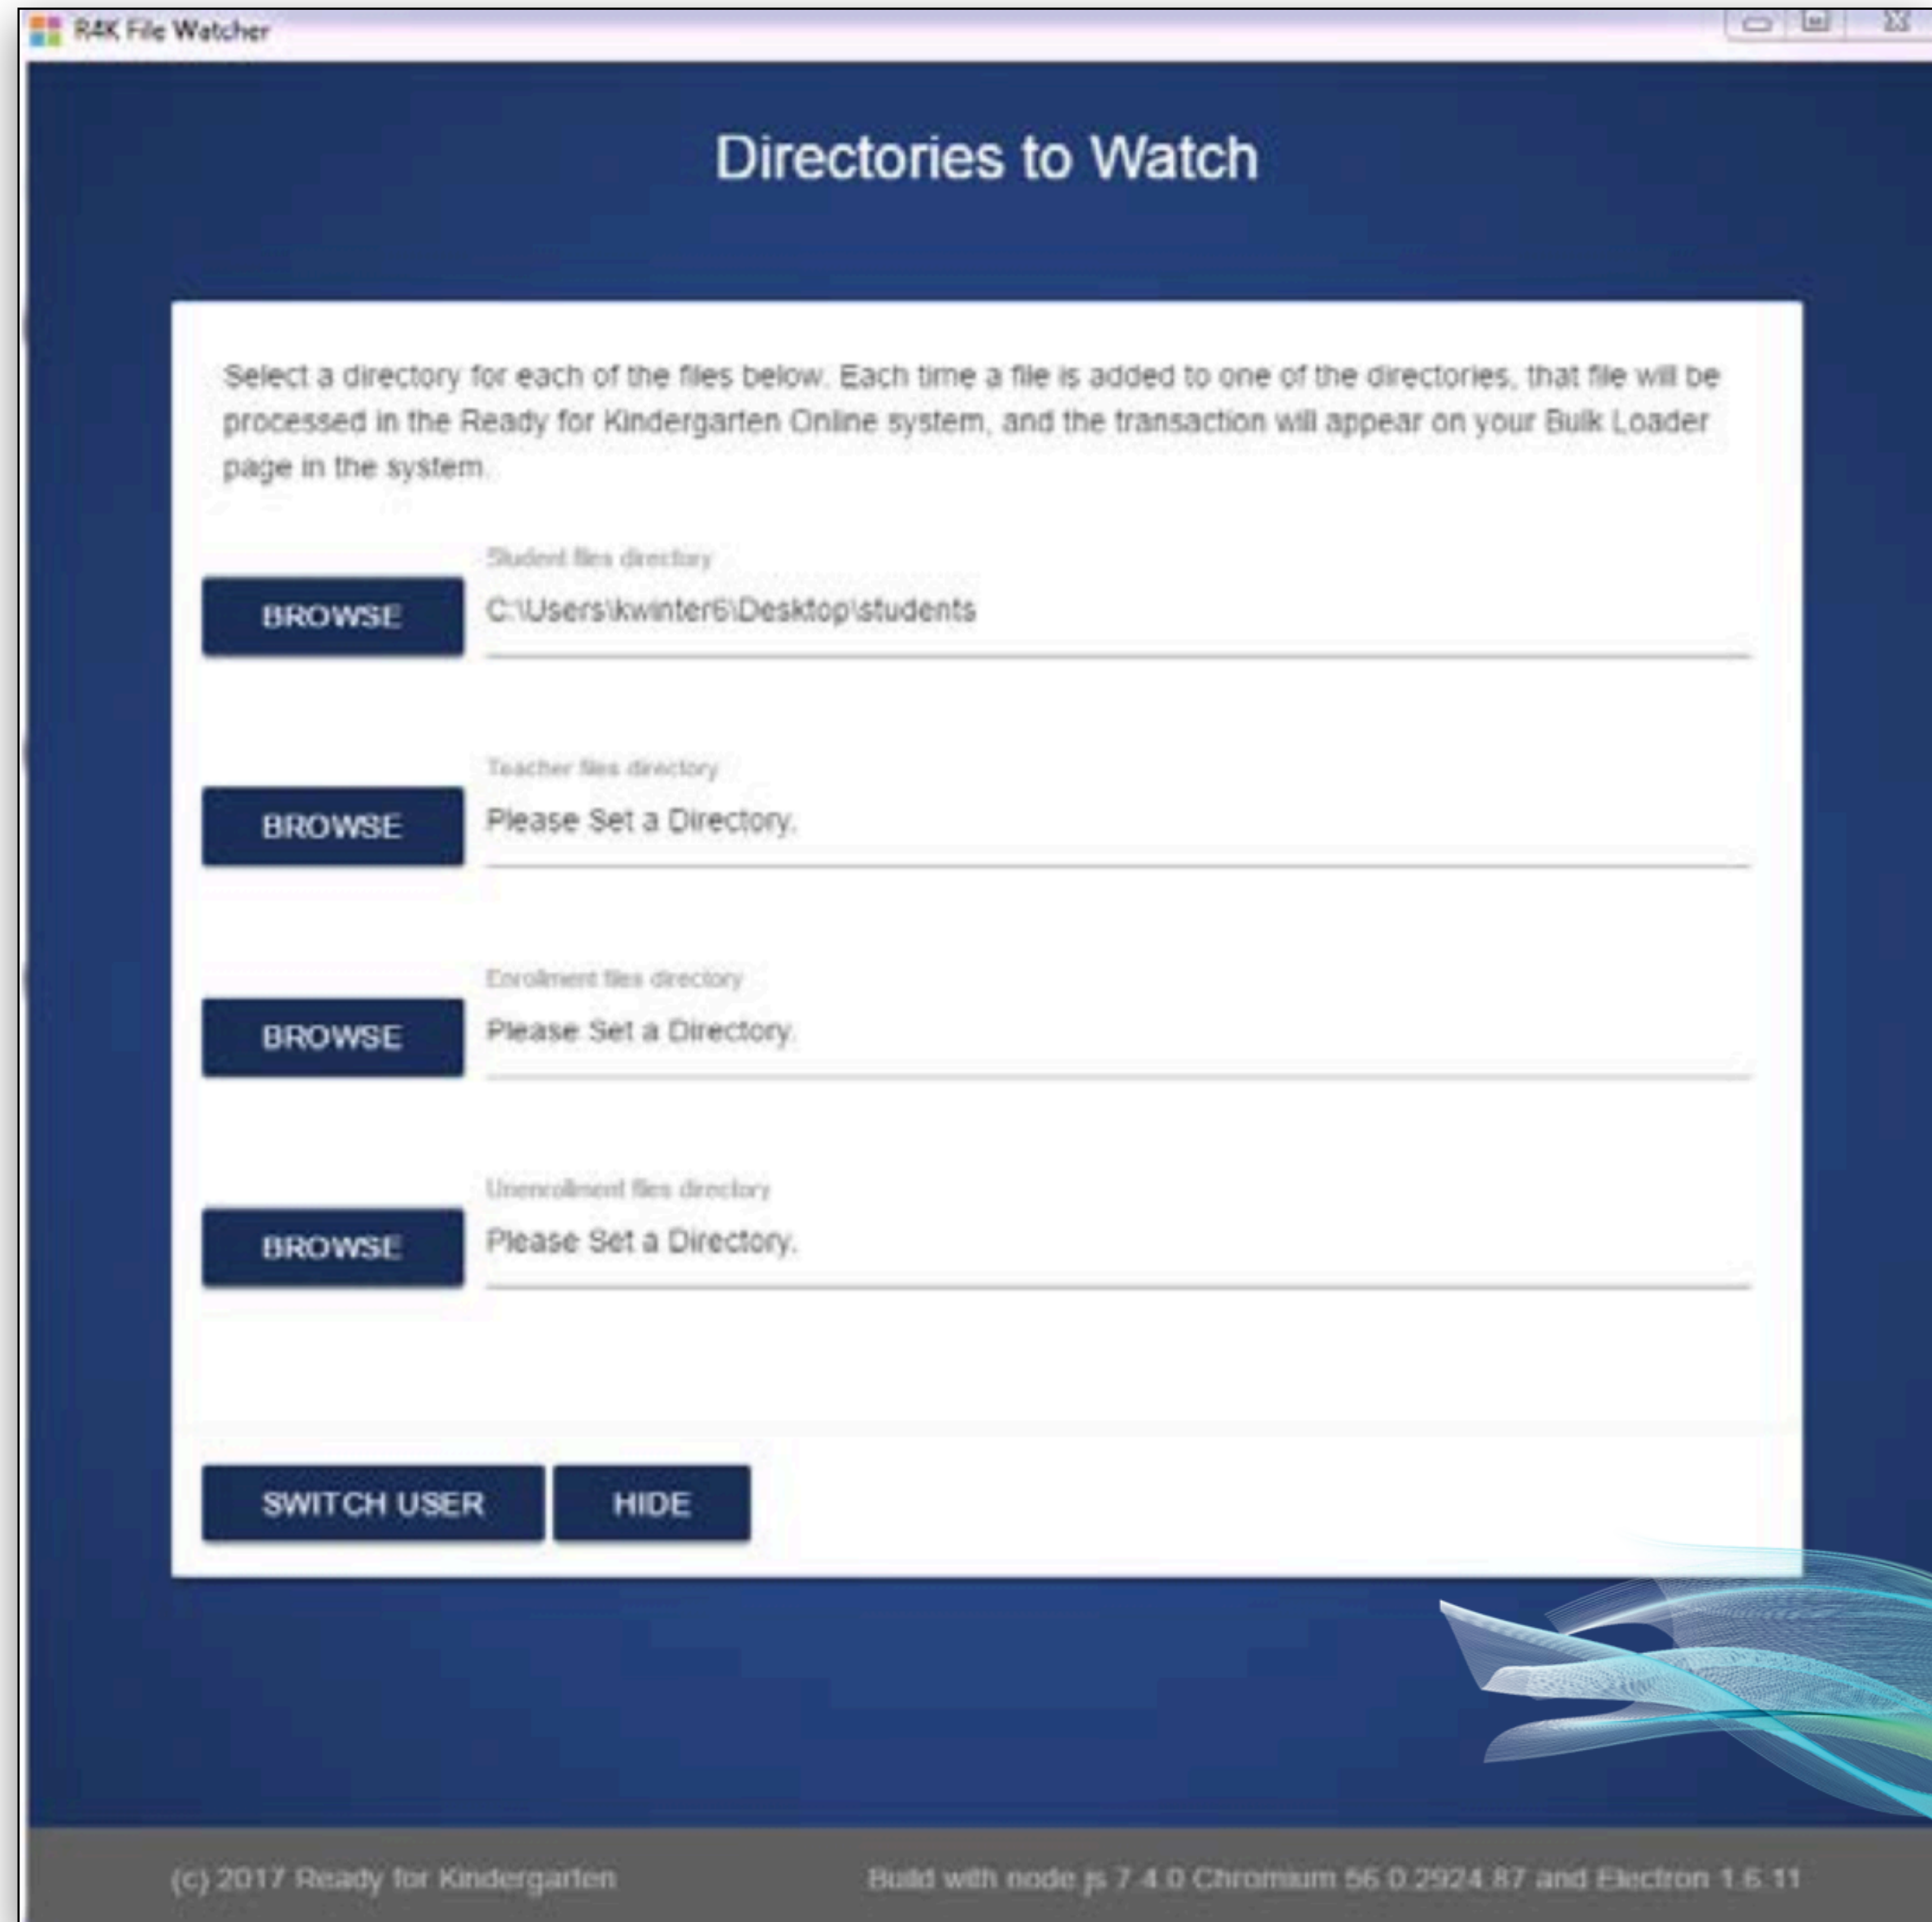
R4K File Watcher

Directories to Watch

Select a directory for each of the files below. Each time a file is added to one of the directories, that file will be processed in the Ready for Kindergarten Online system, and the transaction will appear on your Bulk Loader page in the system.

Student files directory
BROWSE
C:\Users\kwinter6\Desktop\students

Teacher files directory
BROWSE
Please Set a Directory.

Enrollment files directory
BROWSE
Please Set a Directory.

Unenrollment files directory
BROWSE
Please Set a Directory.

SWITCH USER
HIDE

(c) 2017 Ready for Kindergarten

Build with node js 7.4.0 Chromium 56.0.2924.87 and Electron 1.6.11